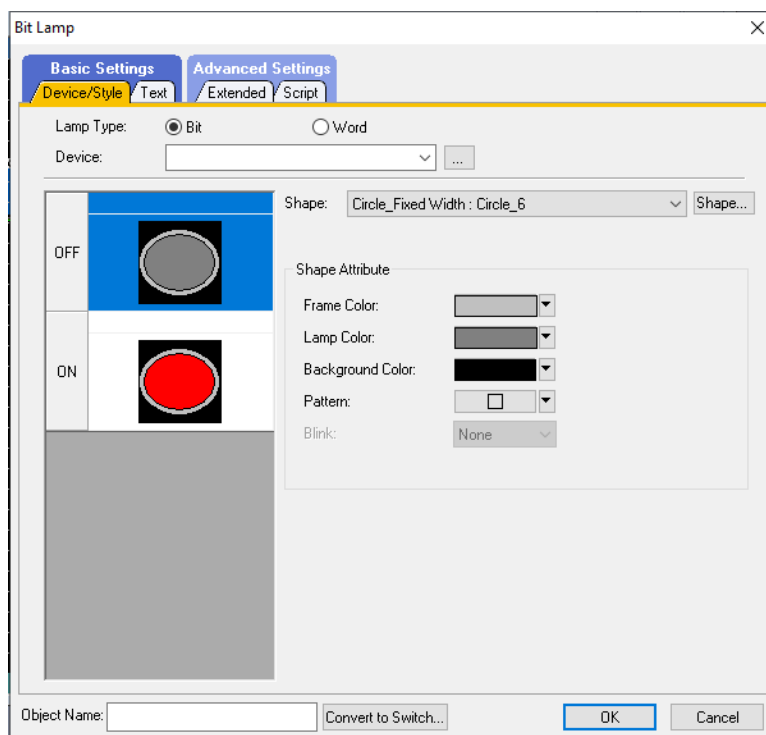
Bit Lamp

Basic Settings
Device/Style
Text
Advanced Settings
Extended
Script

Lamp Type: Bit Word
Device: ...

OFF
ON

Shape: Circle_Fixed Width : Circle_6 Shape...

Shape Attribute
Frame Color:
Lamp Color:
Background Color:
Pattern:
Blink: None

Object Name: Convert to Switch... OK Cancel